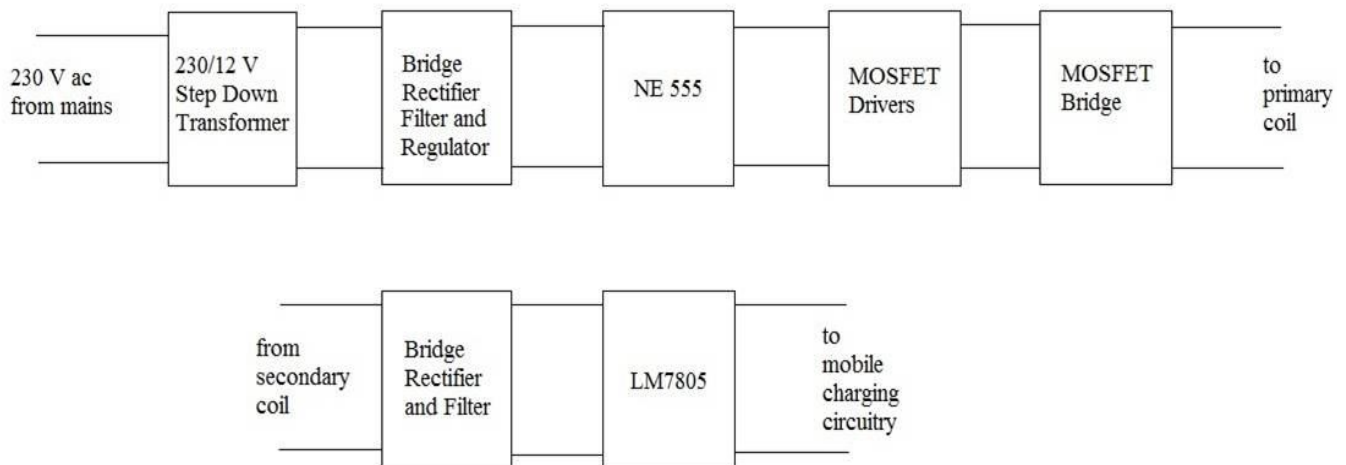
230 V ac from mains

230/12 V Step Down Transformer

Bridge Rectifier Filter and Regulator

NE 555

MOSFET Drivers

MOSFET Bridge

to primary coil

from secondary coil

Bridge Rectifier and Filter

LM7805

to mobile charging circuitry